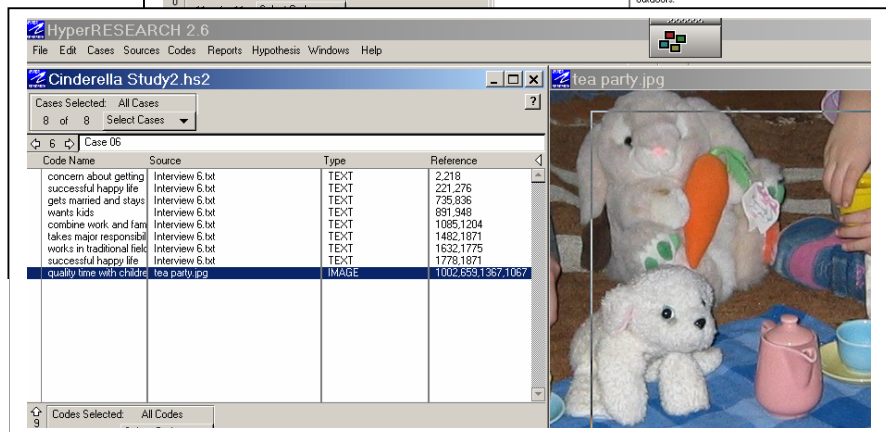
HyperRESEARCH 2.6

File Edit Cases Sources Codes Reports Hypothesis Windows Help

Cinderella Study2.hs2

Cases Selected: All Cases

8 of 8 Select Cases

?

6 Case 06

| Code Name | Source | Type | Reference |
|---|---|---|---|
| concern about getting | Interview 6.txt | TEXT | 2,218 |
| successful happy life | Interview 6.txt | TEXT | 221,276 |
| gets married and stays | Interview 6.txt | TEXT | 735,836 |
| wants kids | Interview 6.txt | TEXT | 891,948 |
| combine work and fam | Interview 6.txt | TEXT | 1085,1204 |
| takes major responsibil | Interview 6.txt | TEXT | 1482,1871 |
| works in traditional field | Interview 6.txt | TEXT | 1632,1775 |
| successful happy life | Interview 6.txt | TEXT | 1778,1871 |
| quality time with childre | tea party.jpg | IMAGE | 1002,659,1367,1067 |

9 Codes Selected: All Codes

tea party.jpg